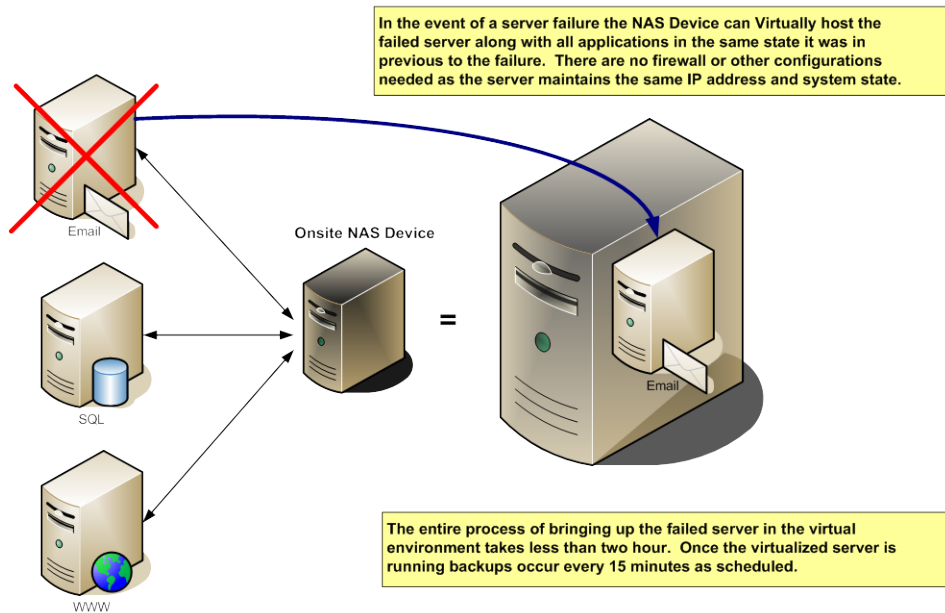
In the event of a server failure the NAS Device can Virtually host the failed server along with all applications in the same state it was in previous to the failure. There are no firewall or other configurations needed as the server maintains the same IP address and system state.

Email

Onsite NAS Device

=

Email

SQL

WWW

The entire process of bringing up the failed server in the virtual environment takes less than two hour. Once the virtualized server is running backups occur every 15 minutes as scheduled.